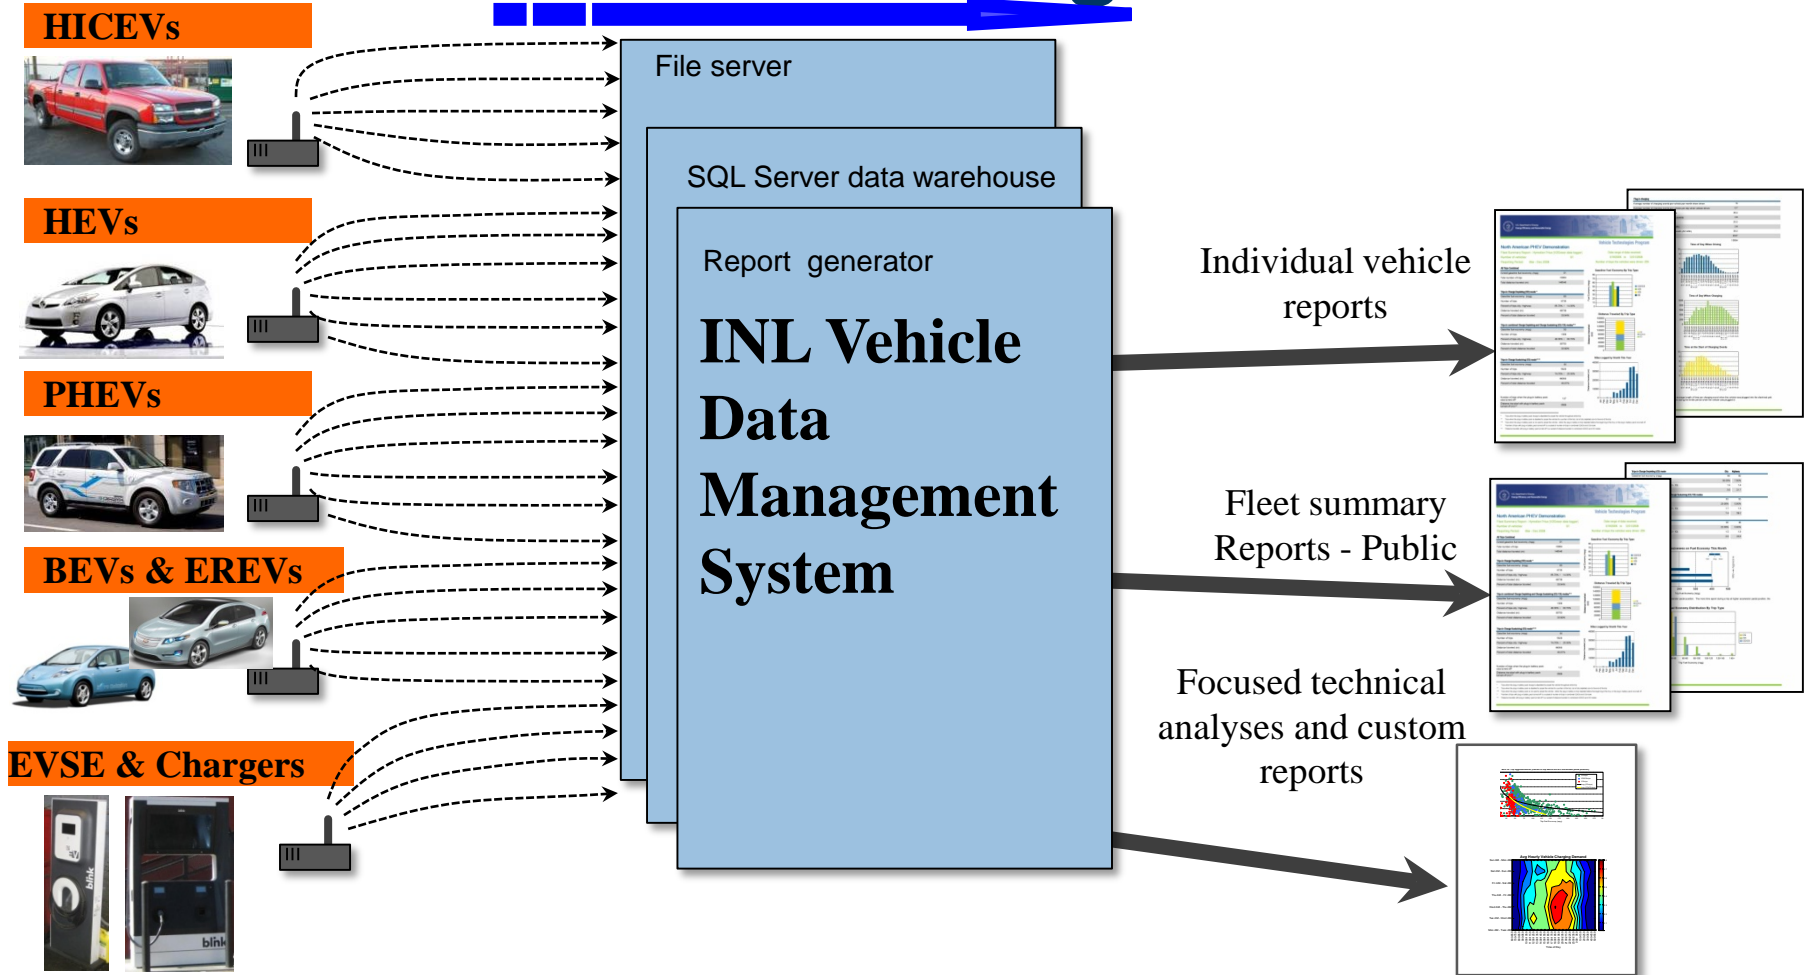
HICEVs

HEVs

PHEVs

BEVs & EREVs

EVSE & Chargers

File server

SQL Server data warehouse

Report generator

INL Vehicle Data Management System

Individual vehicle reports

Fleet summary Reports - Public

Focused technical analyses and custom reports